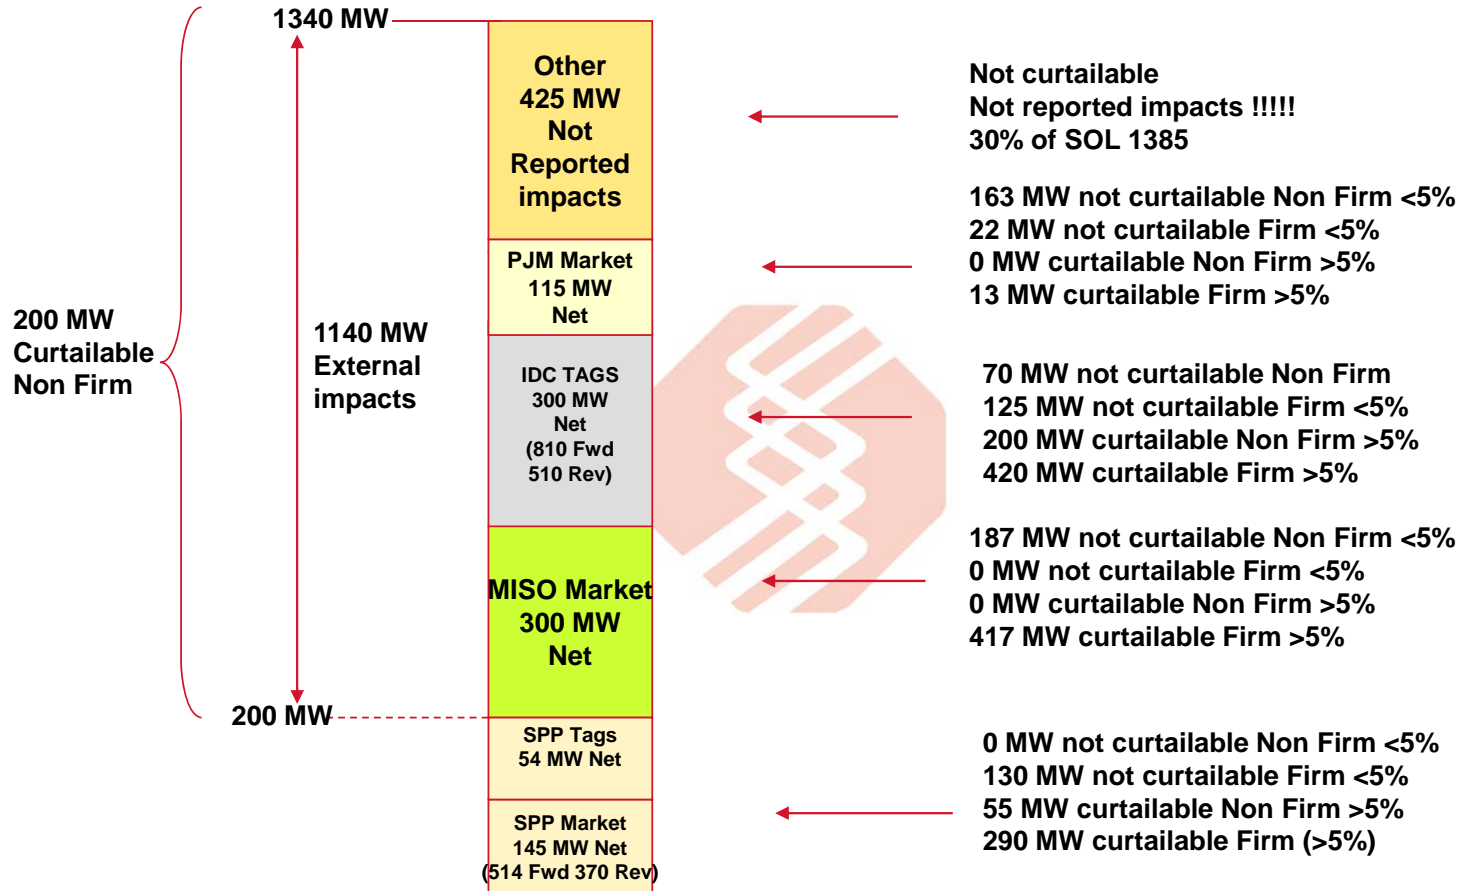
1340 MW

200 MW Curtailable Non Firm

1140 MW External impacts

200 MW

Other 425 MW Not Reported impacts

PJM Market 115 MW Net

IDC TAGS 300 MW Net (810 Fwd 510 Rev)

MISO Market 300 MW Net

SPP Tags 54 MW Net

SPP Market 145 MW Net (514 Fwd 370 Rev)

Not curtailable
Not reported impacts !!!!!
30% of SOL 1385

163 MW not curtailable Non Firm <5%
22 MW not curtailable Firm <5%
0 MW curtailable Non Firm >5%
13 MW curtailable Firm >5%

70 MW not curtailable Non Firm
125 MW not curtailable Firm <5%
200 MW curtailable Non Firm >5%
420 MW curtailable Firm >5%

187 MW not curtailable Non Firm <5%
0 MW not curtailable Firm <5%
0 MW curtailable Non Firm >5%
417 MW curtailable Firm >5%

0 MW not curtailable Non Firm <5%
130 MW not curtailable Firm <5%
55 MW curtailable Non Firm >5%
290 MW curtailable Firm (>5%)